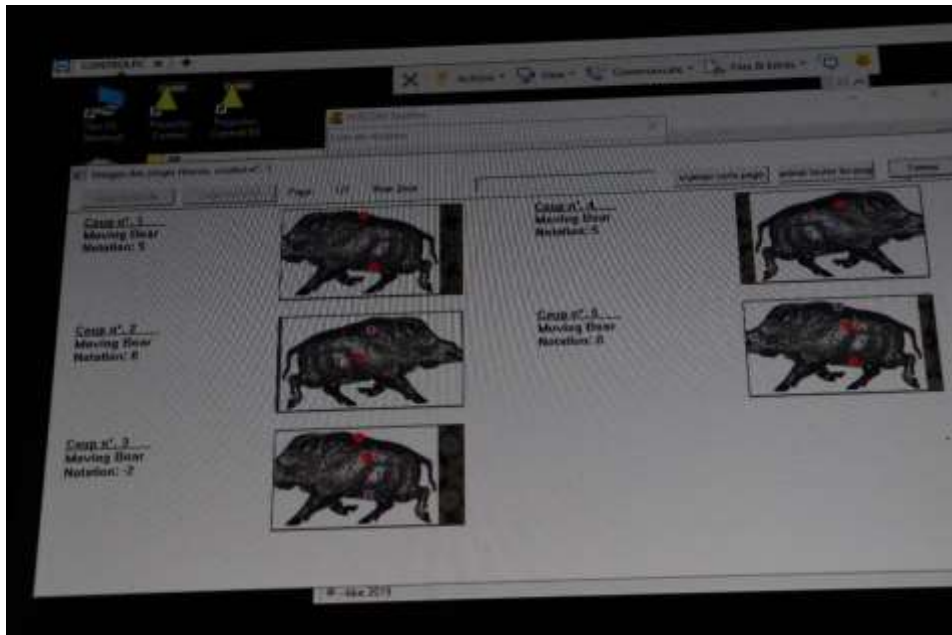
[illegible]

Actions · View · Communicate · Files & Extras ·

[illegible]

Page 1/1 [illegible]

Affichage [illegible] · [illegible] · Fermer

Coup n°. 1
Moving Boar
Notation: 5

Coup n°. 4
Moving Boar
Notation: 5

Coup n°. 2
Moving Boar
Notation: 8

Coup n°. 5
Moving Boar
Notation: 8

Coup n°. 3
Moving Boar
Notation: -2

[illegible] 2019